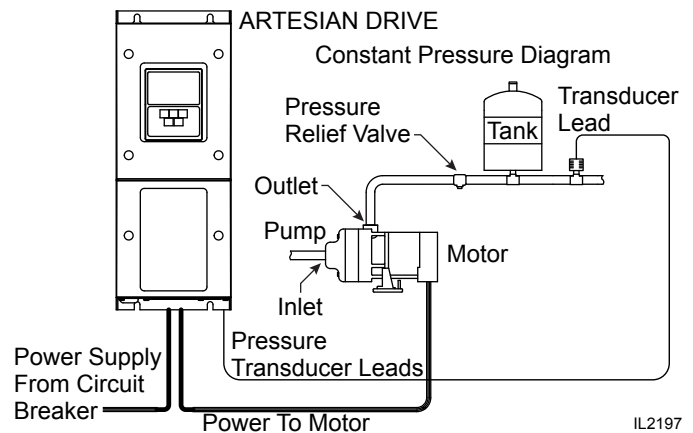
ARTESIAN DRIVE

Constant Pressure Diagram

Pressure Relief Valve

Tank

Transducer Lead

Outlet

Pump

Motor

Inlet

Pressure Transducer Leads

Power Supply From Circuit Breaker

Power To Motor

IL2197